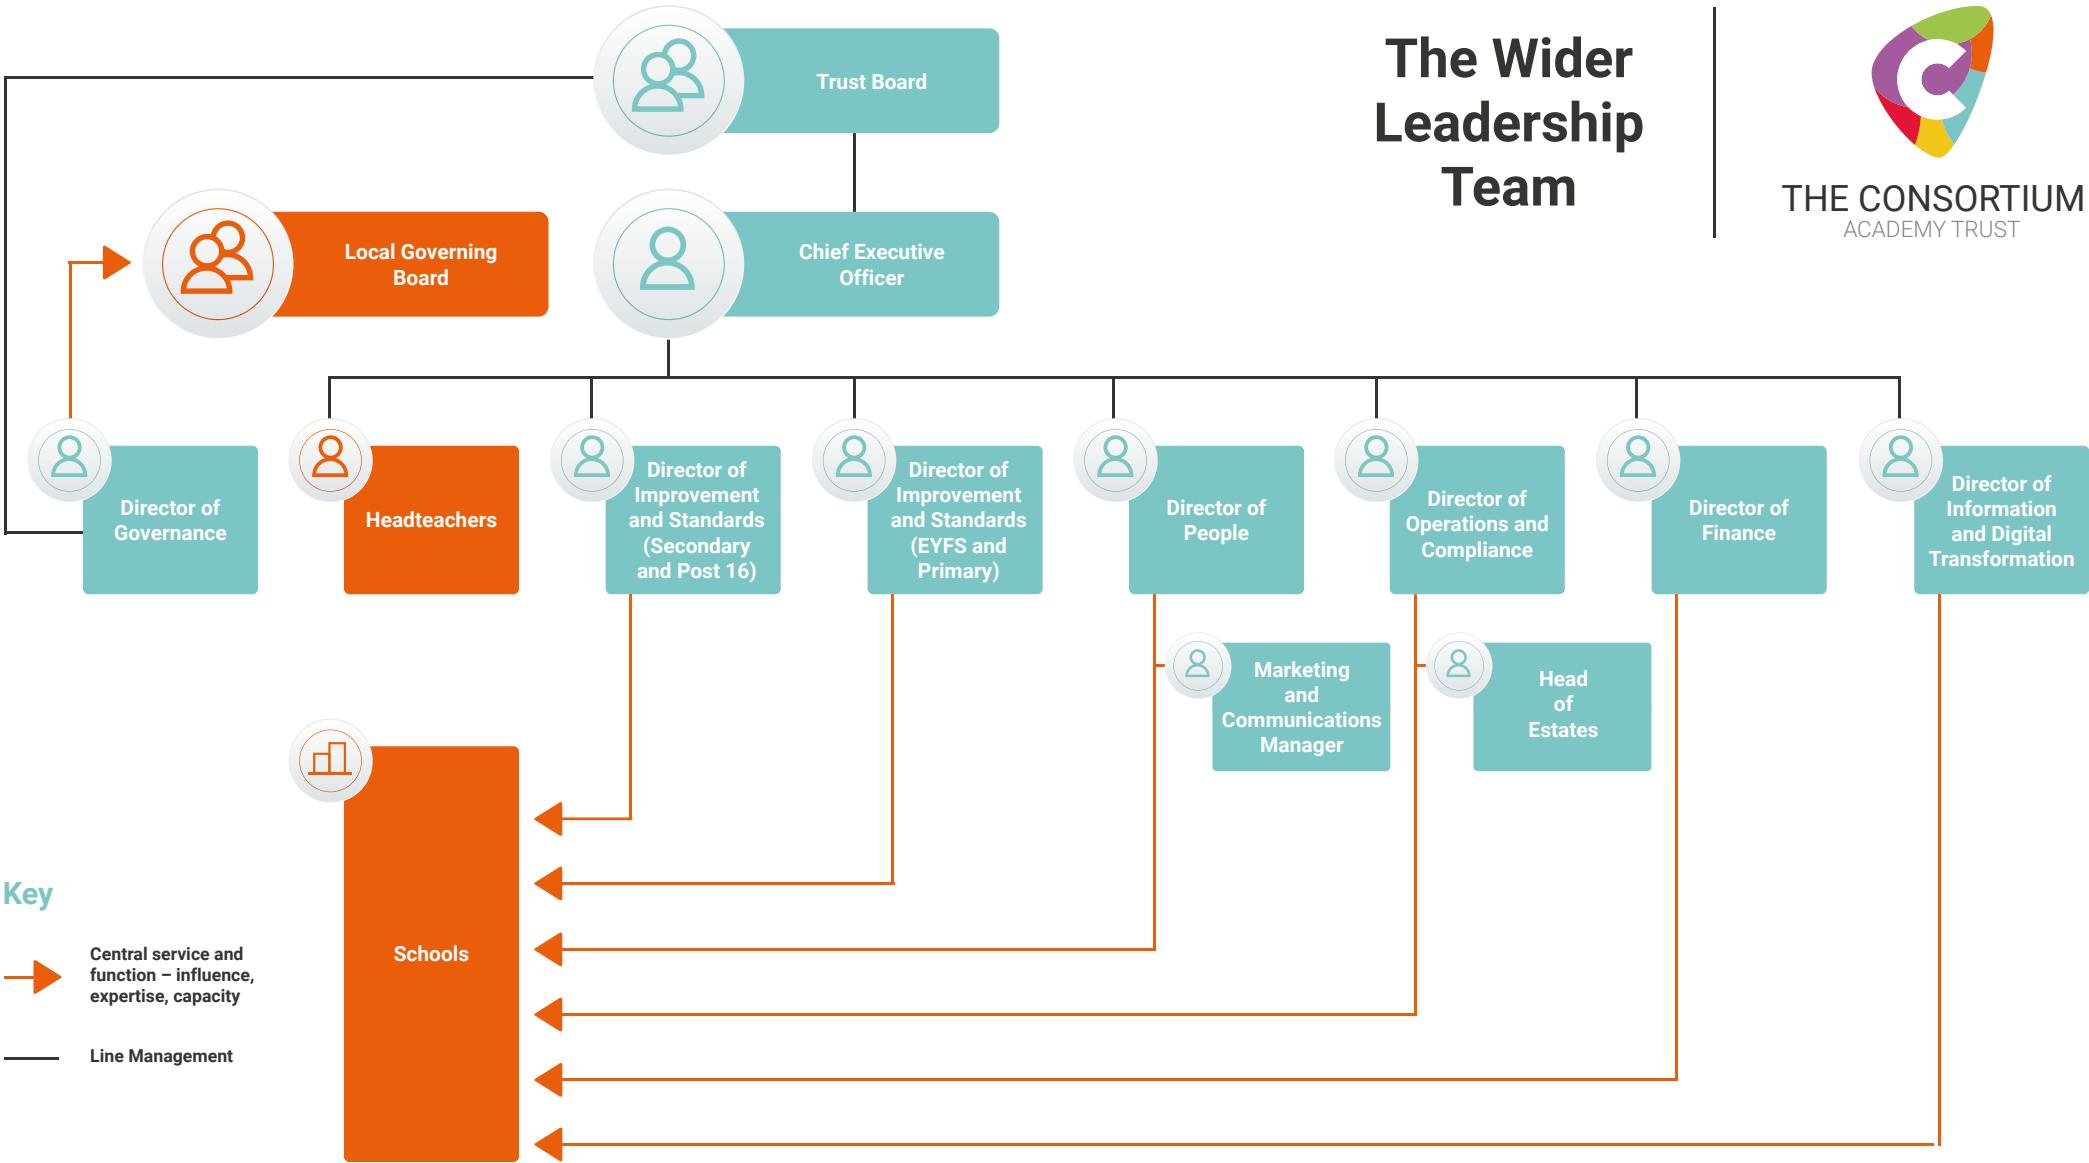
The Wider Leadership Team

THE CONSORTIUM
ACADEMY TRUST

Trust Board

Local Governing Board

Chief Executive Officer

Director of Governance

Headteachers

Director of Improvement and Standards (Secondary and Post 16)

Director of Improvement and Standards (EYFS and Primary)

Director of People

Director of Operations and Compliance

Director of Finance

Director of Information and Digital Transformation

Marketing and Communications Manager

Head of Estates

Schools

Key

Central service and function – influence, expertise, capacity

Line Management